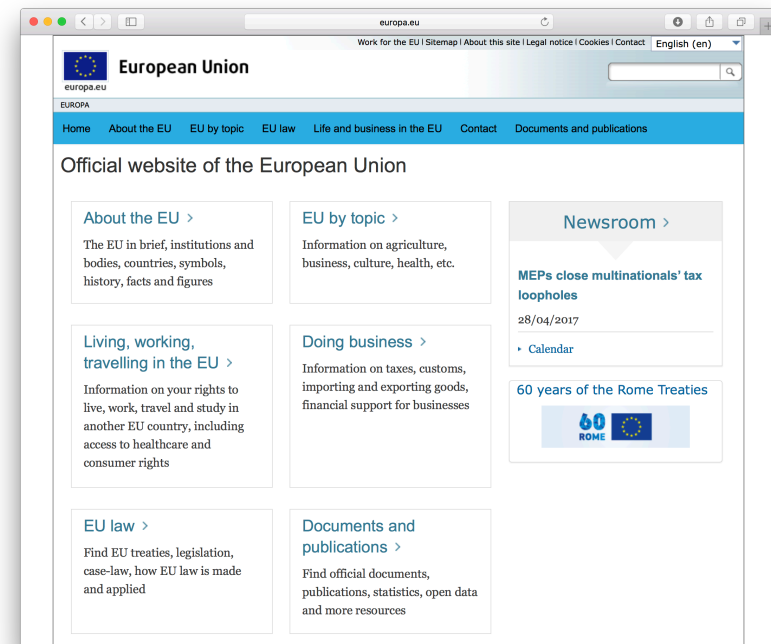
europa.eu

Work for the EU | Sitemap | About this site | Legal notice | Cookies | Contact English (en)

europa.eu

European Union

EUROPA

Home About the EU EU by topic EU law Life and business in the EU Contact Documents and publications

Official website of the European Union

About the EU ›

The EU in brief, institutions and bodies, countries, symbols, history, facts and figures

EU by topic ›

Information on agriculture, business, culture, health, etc.

Living, working, travelling in the EU ›

Information on your rights to live, work, travel and study in another EU country, including access to healthcare and consumer rights

Doing business ›

Information on taxes, customs, importing and exporting goods, financial support for businesses

EU law ›

Find EU treaties, legislation, case-law, how EU law is made and applied

Documents and publications ›

Find official documents, publications, statistics, open data and more resources

Newsroom ›

MEPs close multinationals' tax loopholes

28/04/2017

‣ Calendar

60 years of the Rome Treaties

60 ROME